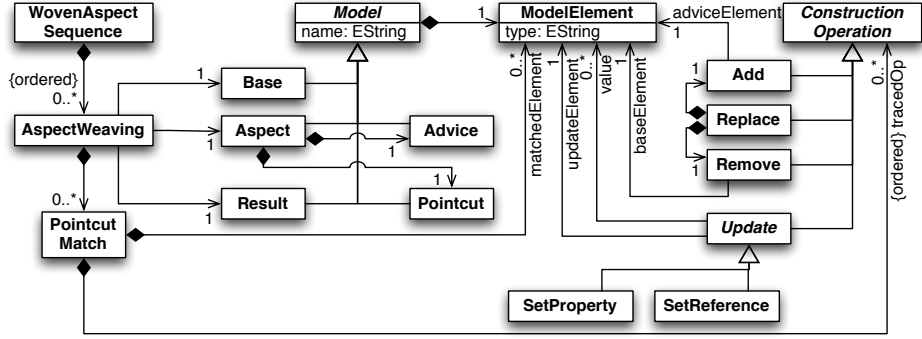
WovenAspect Sequence

Model
name: EString

1

ModelElement
type: EString

adviceElement
1

Construction Operation

{ordered}
0..*

1
Base

0..*
matchedElement

0..*
updateElement

value

1
baseElement

1
Add

0..*
{ordered} tracedOp

AspectWeaving

1
Aspect

Advice

1

Replace

1

1
Remove

0..*

Pointcut Match

1
Result

Pointcut

Update

SetProperty

SetReference